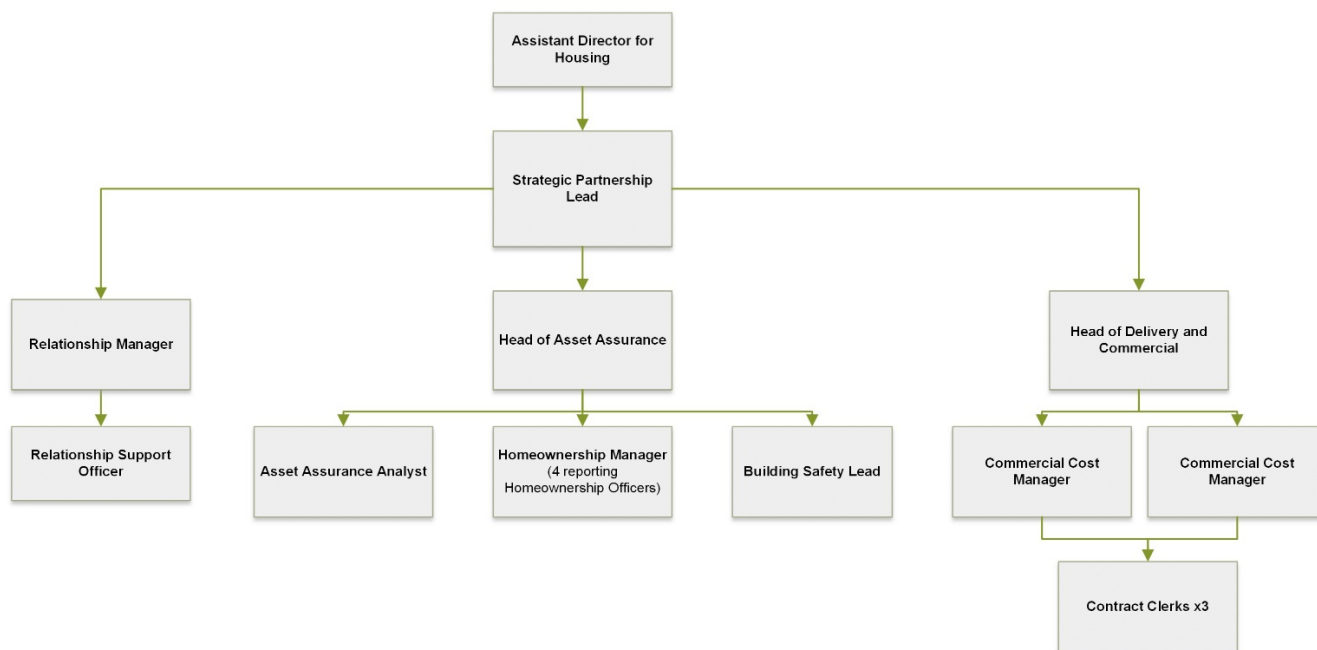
Assistant Director for Housing

Strategic Partnership Lead

Relationship Manager

Head of Asset Assurance

Head of Delivery and Commercial

Relationship Support Officer

Asset Assurance Analyst

Homeownership Manager
(4 reporting Homeownership Officers)

Building Safety Lead

Commercial Cost Manager

Commercial Cost Manager

Contract Clerks x3